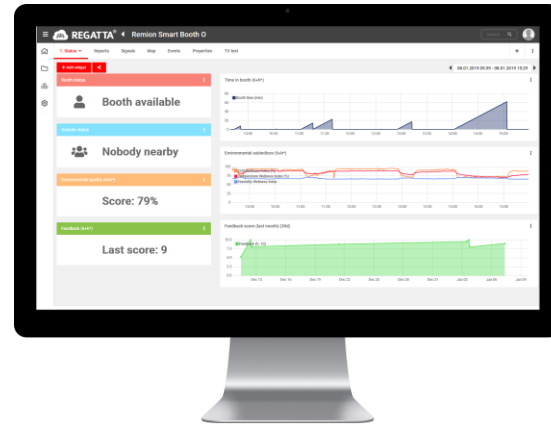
REGATTA®
Remion Smart Booth O

1. Status
Reports
Signals
Map
Events
Properties
TV-test

+ Add widget

08.01.2019 09:09 - 08.01.2019 15:29

Booth status
Booth available

Nobody nearby

Score: 79%

Feedback
Last score: 9

Time in booth

Environmental satisfaction

Feedback score (last month)